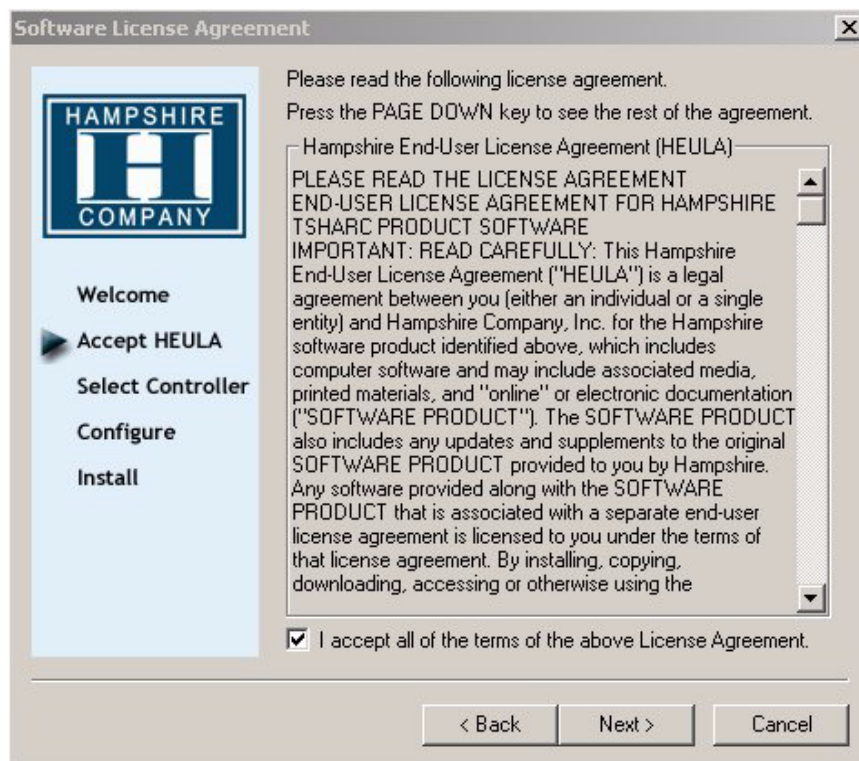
Software License Agreement

HAMPSHIRE
H
COMPANY

Welcome
Accept HEULA
Select Controller
Configure
Install

Please read the following license agreement.
Press the PAGE DOWN key to see the rest of the agreement.

Hampshire End-User License Agreement (HEULA)

PLEASE READ THE LICENSE AGREEMENT
END-USER LICENSE AGREEMENT FOR HAMPSHIRE TSHARC PRODUCT SOFTWARE
IMPORTANT: READ CAREFULLY: This Hampshire End-User License Agreement ("HEULA") is a legal agreement between you (either an individual or a single entity) and Hampshire Company, Inc. for the Hampshire software product identified above, which includes computer software and may include associated media, printed materials, and "online" or electronic documentation ("SOFTWARE PRODUCT"). The SOFTWARE PRODUCT also includes any updates and supplements to the original SOFTWARE PRODUCT provided to you by Hampshire. Any software provided along with the SOFTWARE PRODUCT that is associated with a separate end-user license agreement is licensed to you under the terms of that license agreement. By installing, copying, downloading, accessing or otherwise using the

I accept all of the terms of the above License Agreement.

< Back
Next >
Cancel